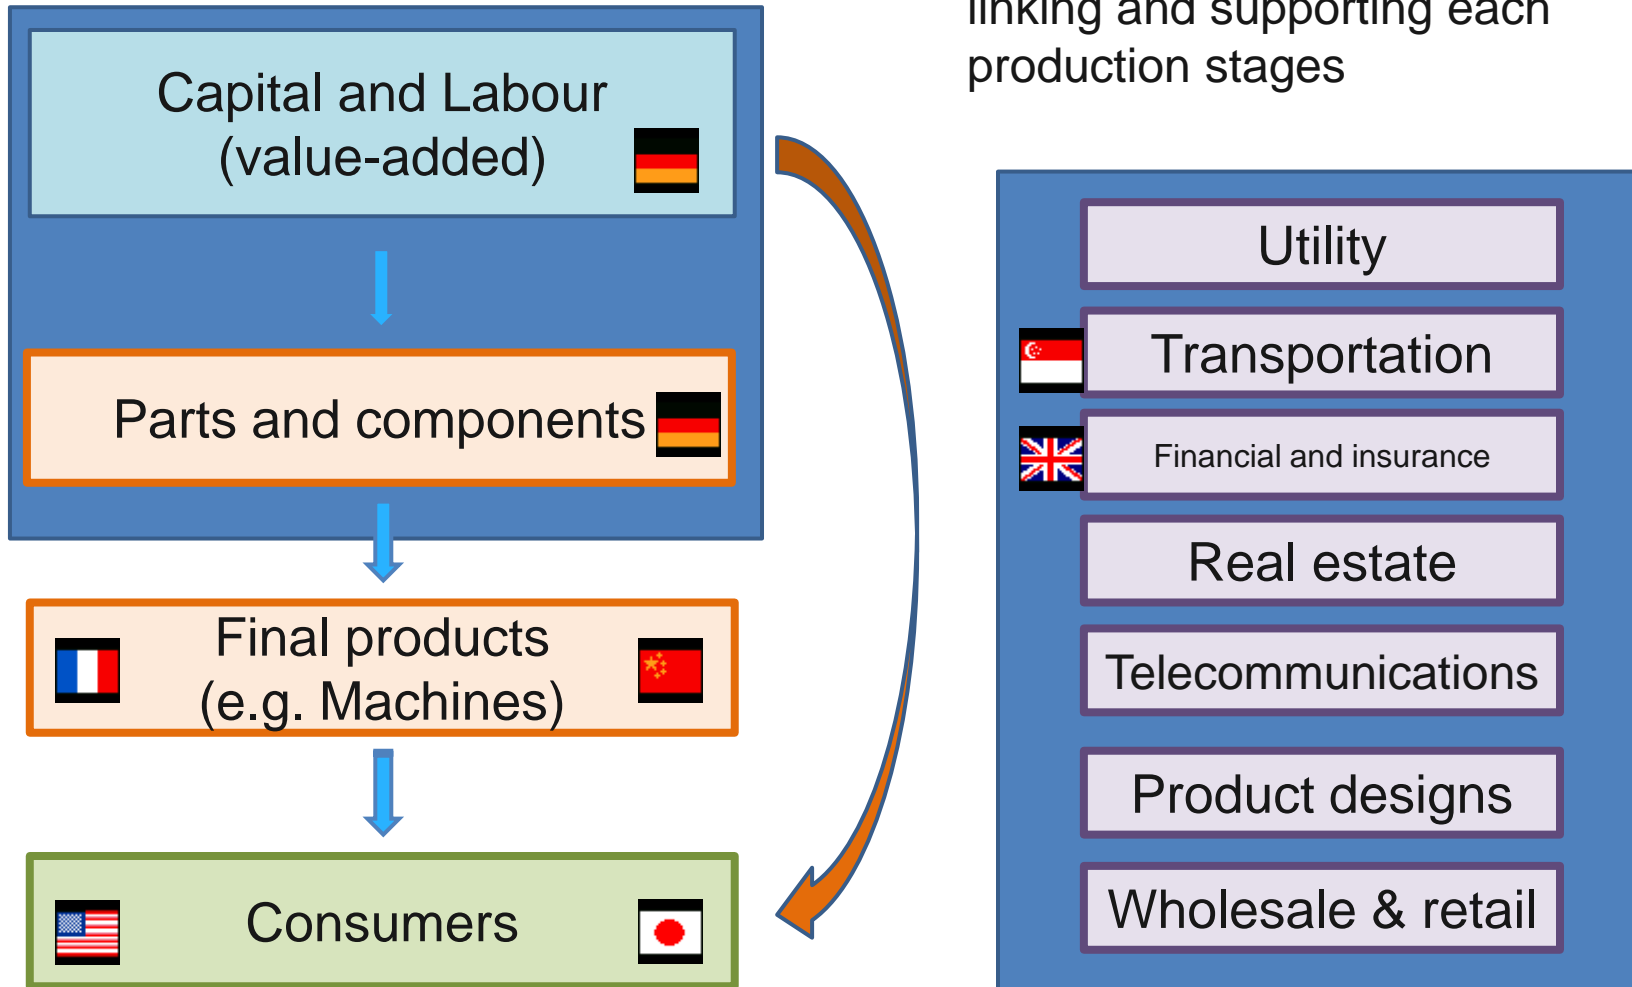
linking and supporting each production stages

Capital and Labour (value-added)

Parts and components

Final products (e.g. Machines)

Consumers

Utility

Transportation

Financial and insurance

Real estate

Telecommunications

Product designs

Wholesale & retail